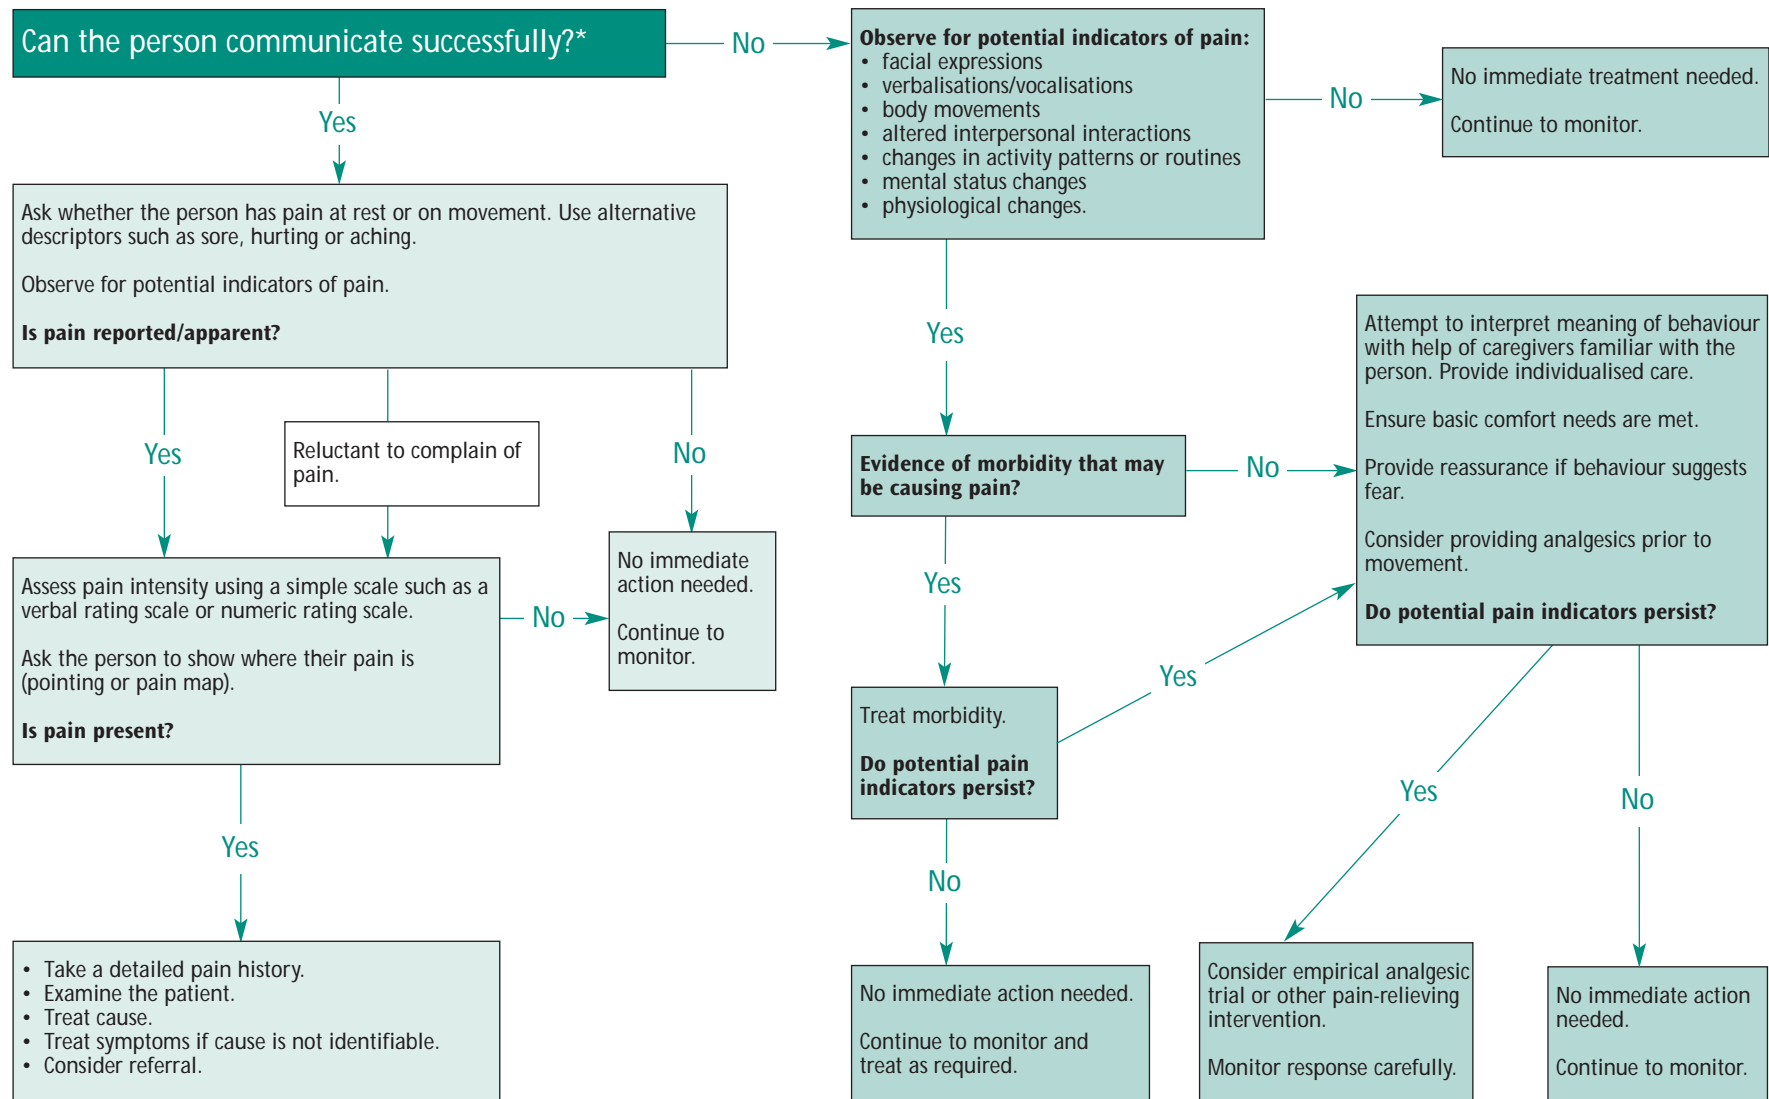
Can the person communicate successfully?*

No

Observe for potential indicators of pain:
- facial expressions
- verbalisations/vocalisations
- body movements
- altered interpersonal interactions
- changes in activity patterns or routines
- mental status changes
- physiological changes.

No

No immediate treatment needed.

Continue to monitor.

Yes

Ask whether the person has pain at rest or on movement. Use alternative descriptors such as sore, hurting or aching.

Observe for potential indicators of pain.

**Is pain reported/apparent?**

Yes

Reluctant to complain of pain.

No

No immediate action needed.

Continue to monitor.

Assess pain intensity using a simple scale such as a verbal rating scale or numeric rating scale.

Ask the person to show where their pain is (pointing or pain map).

**Is pain present?**

No

Yes

- Take a detailed pain history.
- Examine the patient.
- Treat cause.
- Treat symptoms if cause is not identifiable.
- Consider referral.

Yes

**Evidence of morbidity that may be causing pain?**

No

Attempt to interpret meaning of behaviour with help of caregivers familiar with the person. Provide individualised care.

Ensure basic comfort needs are met.

Provide reassurance if behaviour suggests fear.

Consider providing analgesics prior to movement.

**Do potential pain indicators persist?**

Yes

Treat morbidity.

**Do potential pain indicators persist?**

Yes

No

No immediate action needed.

Continue to monitor and treat as required.

Yes

Consider empirical analgesic trial or other pain-relieving intervention.

Monitor response carefully.

No

No immediate action needed.

Continue to monitor.